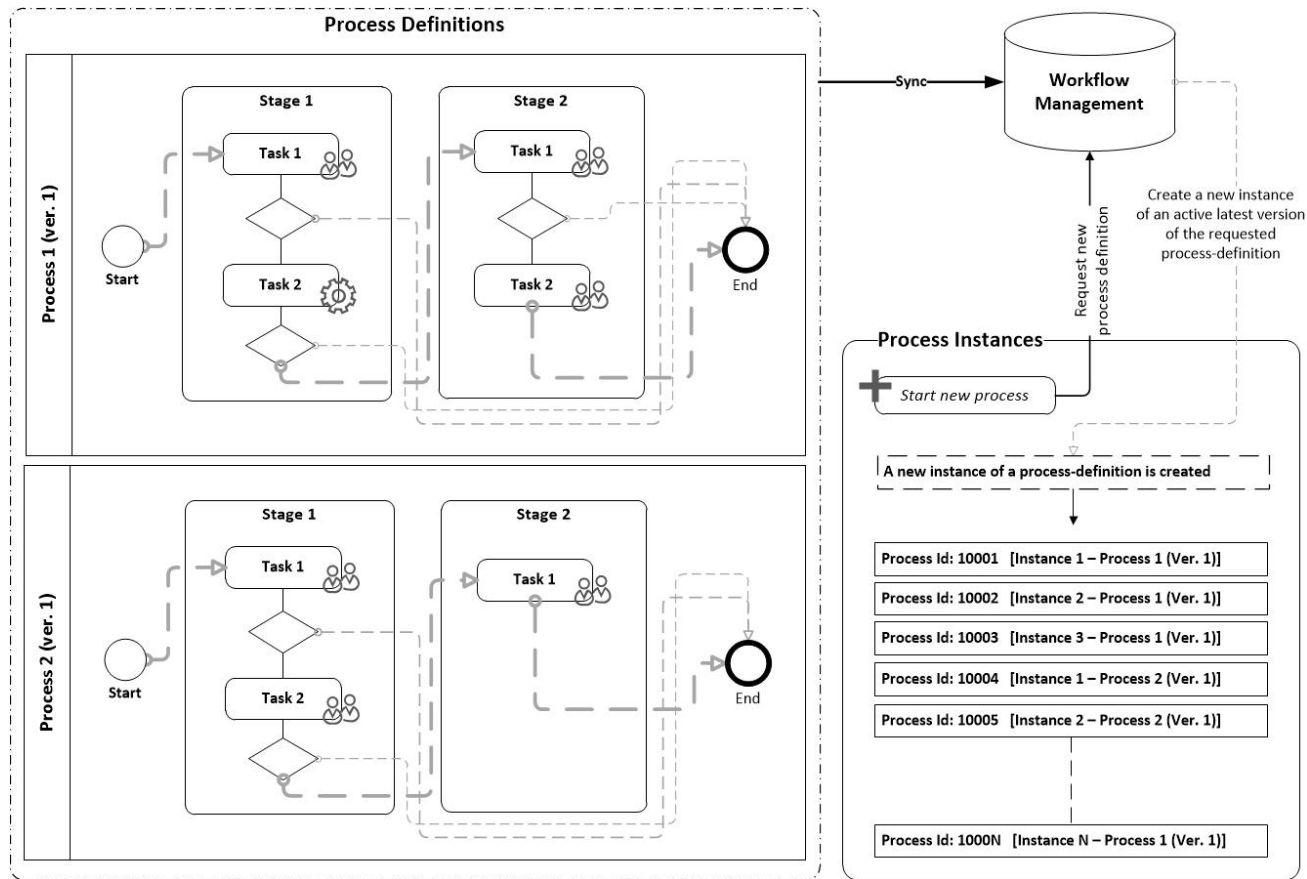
Process Definitions

Process 1 (ver. 1)

Stage 1

Task 1

Task 2

Stage 2

Task 1

Task 2

Start

End

Process 2 (ver. 1)

Stage 1

Task 1

Task 2

Stage 2

Task 1

Start

End

Sync

Workflow Management

Request new process definition

Create a new instance of an active latest version of the requested process-definition

Process Instances

Start new process

A new instance of a process-definition is created

Process Id: 10001 [Instance 1 – Process 1 (Ver. 1)]

Process Id: 10002 [Instance 2 – Process 1 (Ver. 1)]

Process Id: 10003 [Instance 3 – Process 1 (Ver. 1)]

Process Id: 10004 [Instance 1 – Process 2 (Ver. 1)]

Process Id: 10005 [Instance 2 – Process 2 (Ver. 1)]

Process Id: 1000N [Instance N – Process 1 (Ver. 1)]